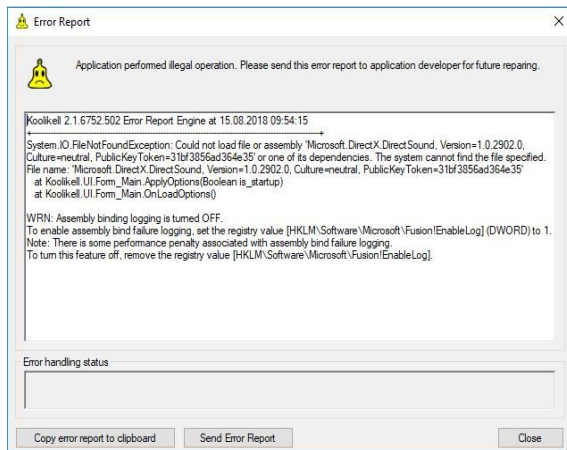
Error Report

Application performed illegal operation. Please send this error report to application developer for future reparing.

Koolikell 2.1.6752.502 Error Report Engine at 15.08.2018 09:54:15
+------------------------------------------------------------------------+
System.IO.FileNotFoundException: Could not load file or assembly 'Microsoft.DirectX.DirectSound, Version=1.0.2902.0, Culture=neutral, PublicKeyToken=31bf3856ad364e35' or one of its dependencies. The system cannot find the file specified.
File name: 'Microsoft.DirectX.DirectSound, Version=1.0.2902.0, Culture=neutral, PublicKeyToken=31bf3856ad364e35'
at Koolikell.UI.Form_Main.ApplyOptions(Boolean is_startup)
at Koolikell.UI.Form_Main.OnLoadOptions()

WRN: Assembly binding logging is turned OFF.
To enable assembly bind failure logging, set the registry value [HKLM\Software\Microsoft\Fusion!EnableLog] (DWORD) to 1.
Note: There is some performance penalty associated with assembly bind failure logging.
To turn this feature off, remove the registry value [HKLM\Software\Microsoft\Fusion!EnableLog].

Error handling status

Copy error report to clipboard
Send Error Report
Close